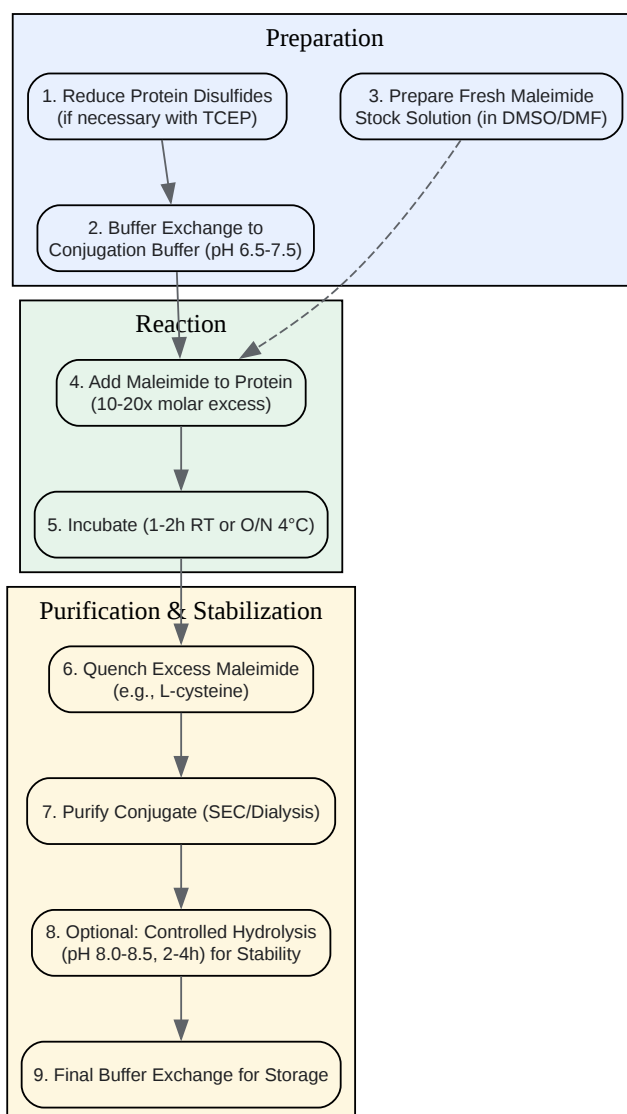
Preparation

1. Reduce Protein Disulfides (if necessary with TCEP)

3. Prepare Fresh Maleimide Stock Solution (in DMSO/DMF)

2. Buffer Exchange to Conjugation Buffer (pH 6.5-7.5)

Reaction

4. Add Maleimide to Protein (10-20x molar excess)

5. Incubate (1-2h RT or O/N 4°C)

Purification & Stabilization

6. Quench Excess Maleimide (e.g., L-cysteine)

7. Purify Conjugate (SEC/Dialysis)

8. Optional: Controlled Hydrolysis (pH 8.0-8.5, 2-4h) for Stability

9. Final Buffer Exchange for Storage